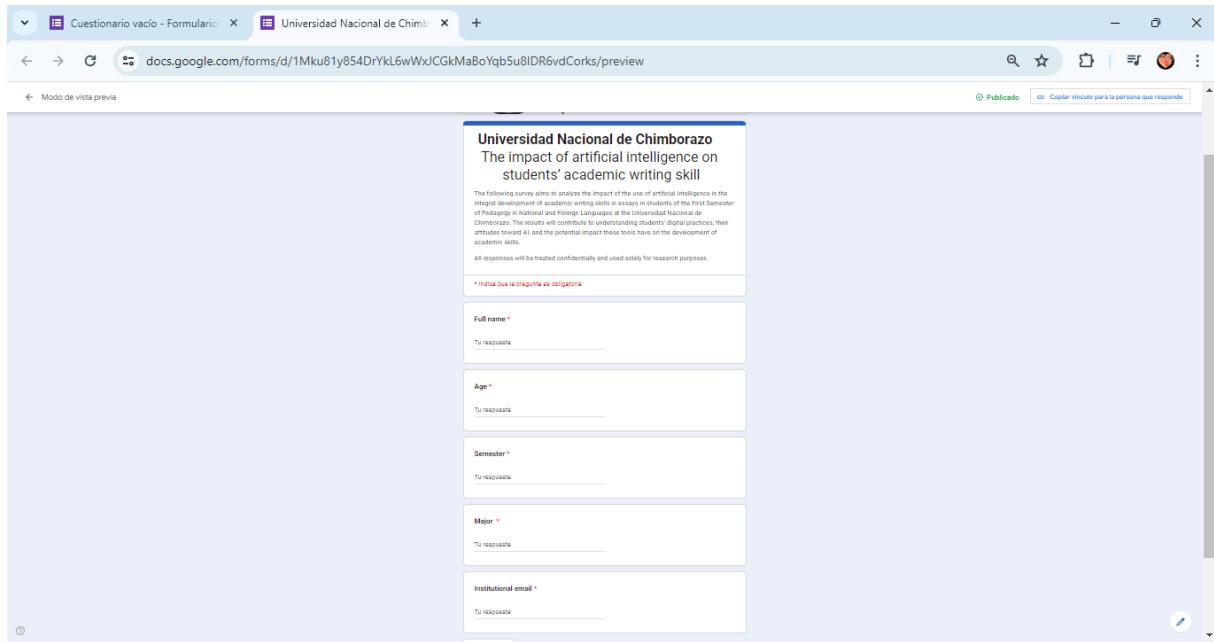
Cuestionario vacío - Formulario ×
Universidad Nacional de Chimb ×
+

docs.google.com/forms/d/1Mku81y854DrYkL6wWxJCGkMaBoYqb5u8IDR6vdCorks/preview

← Modo de vista previa

Publicado
Copiar vínculo para la persona que responde

Universidad Nacional de Chimborazo
The impact of artificial intelligence on students' academic writing skill

The following survey aims to analyze the impact of the use of artificial intelligence in the integral development of academic writing skills in essays in students of the First Semester of Pedagogy in National and Foreign Languages at the Universidad Nacional de Chimborazo. The results will contribute to understanding students' digital practices, their attitudes toward AI, and the potential impact these tools have on the development of academic skills.

All responses will be treated confidentially and used solely for research purposes.

* Indica que la pregunta es obligatoria

Full name *
Tu respuesta

Age *
Tu respuesta

Semester *
Tu respuesta

Major *
Tu respuesta

Institutional email *
Tu respuesta